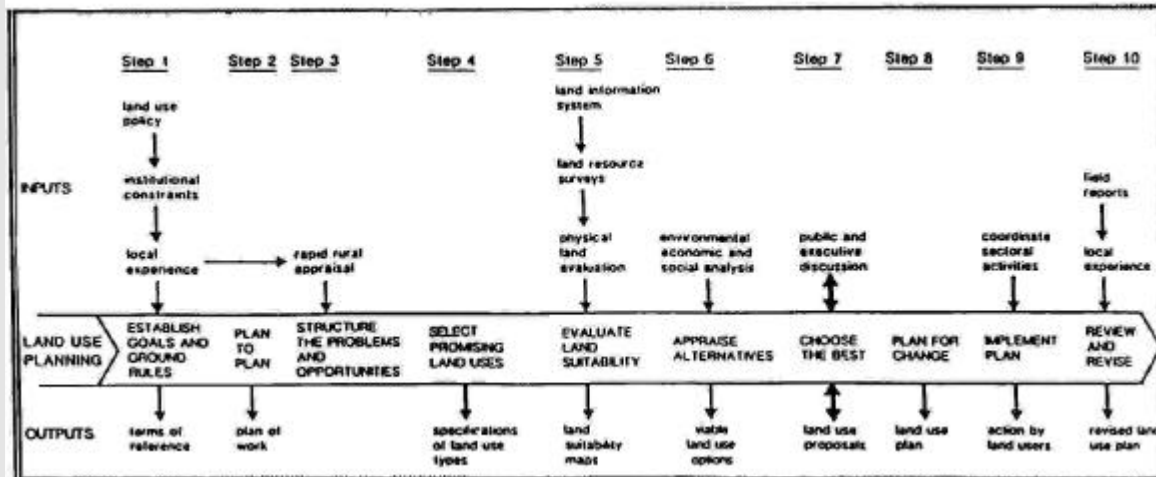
Step 1 Step 2 Step 3 Step 4 Step 5 Step 6 Step 7 Step 8 Step 9 Step 10

INPUTS

land use policy
institutional constraints
local experience
rapid rural appraisal
land information system
land resource surveys
physical land evaluation
environmental economic and social analysis
public and executive discussion
coordinate sectoral activities
field reports
local experience

LAND USE PLANNING

ESTABLISH GOALS AND GROUND RULES
PLAN TO PLAN
STRUCTURE THE PROBLEMS AND OPPORTUNITIES
SELECT PROMISING LAND USES
EVALUATE LAND SUITABILITY
APPRAISE ALTERNATIVES
CHOOSE THE BEST
PLAN FOR CHANGE
IMPLEMENT PLAN
REVIEW AND REVISE

OUTPUTS

terms of reference
plan of work
specifications of land use types
land suitability maps
viable land use options
land use proposals
land use plan
action by land users
revised land use plan